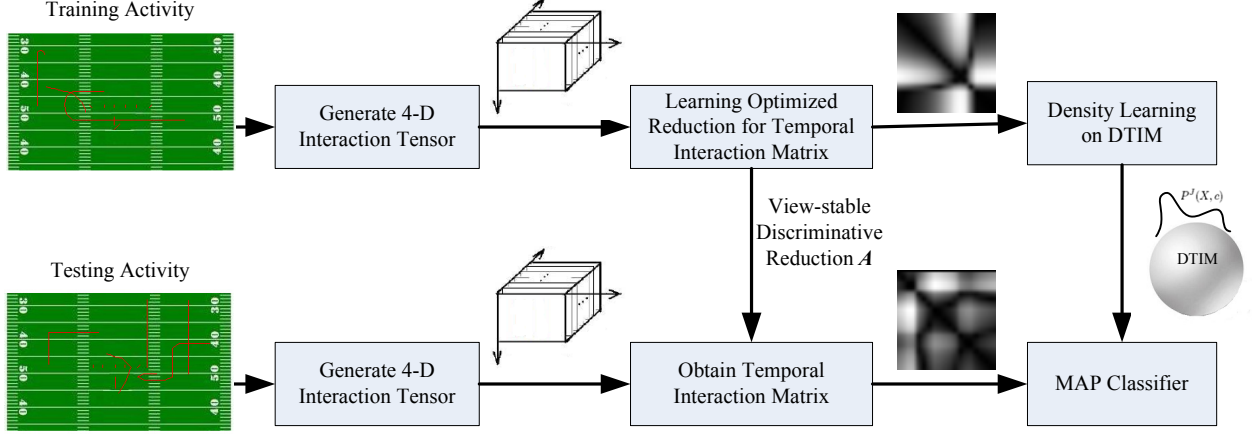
Training Activity

30 40 50 40

30 40 50 40

Generate 4-D Interaction Tensor

Learning Optimized Reduction for Temporal Interaction Matrix

Density Learning on DTIM

View-stable Discriminative Reduction $\boldsymbol{A}$

$P^J(X,c)$

DTIM

Testing Activity

30 40 50 40

30 40 50 40

Generate 4-D Interaction Tensor

Obtain Temporal Interaction Matrix

MAP Classifier